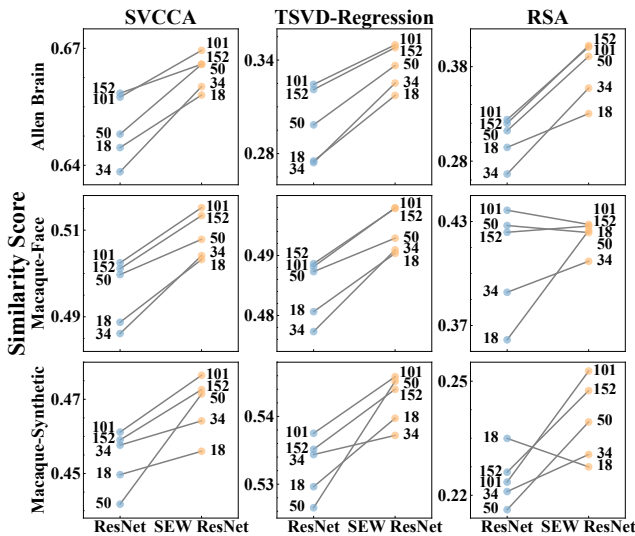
SVCCA

TSVD-Regression

RSA

Similarity Score

Allen Brain

0.67
0.64

152
101
50
18
34

101
152
50
34
18

0.34
0.28

101
152
50
18
34

101
152
50
34
18

0.38
0.28

101
152
50
18
34

152
101
50
34
18

Macaque-Face

0.51
0.49

101
152
50
18
34

101
152
50
34
18

0.49
0.48

152
101
50
18
34

101
152
50
34
18

0.43
0.37

101
50
152
34
18

101
152
18
50
34

Macaque-Synthetic

0.47
0.45

101
152
34
18
50

101
152
34
18

0.54
0.53

101
152
34
18
50

101
50
152
18
34

0.25
0.22

18
152
101
34
50

101
152
50
34
18

ResNet SEW ResNet

ResNet SEW ResNet

ResNet SEW ResNet